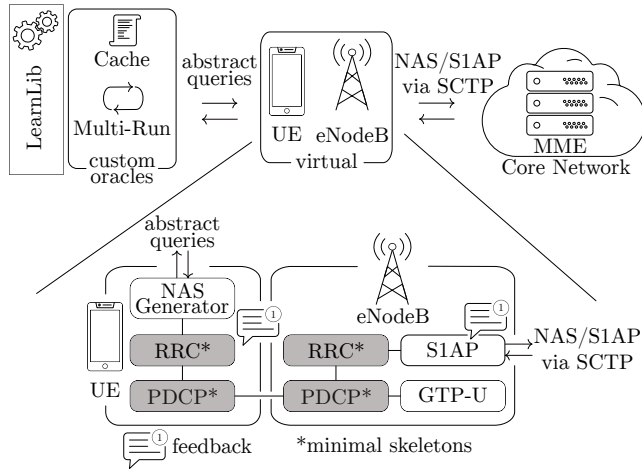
LearnLib

Cache

Multi-Run

custom oracles

abstract queries

UE

eNodeB

virtual

NAS/S1AP via SCTP

MME

Core Network

abstract queries

NAS Generator

RRC*

PDCP*

UE

eNodeB

RRC*

PDCP*

S1AP

GTP-U

NAS/S1AP via SCTP

①

①

① feedback

*minimal skeletons